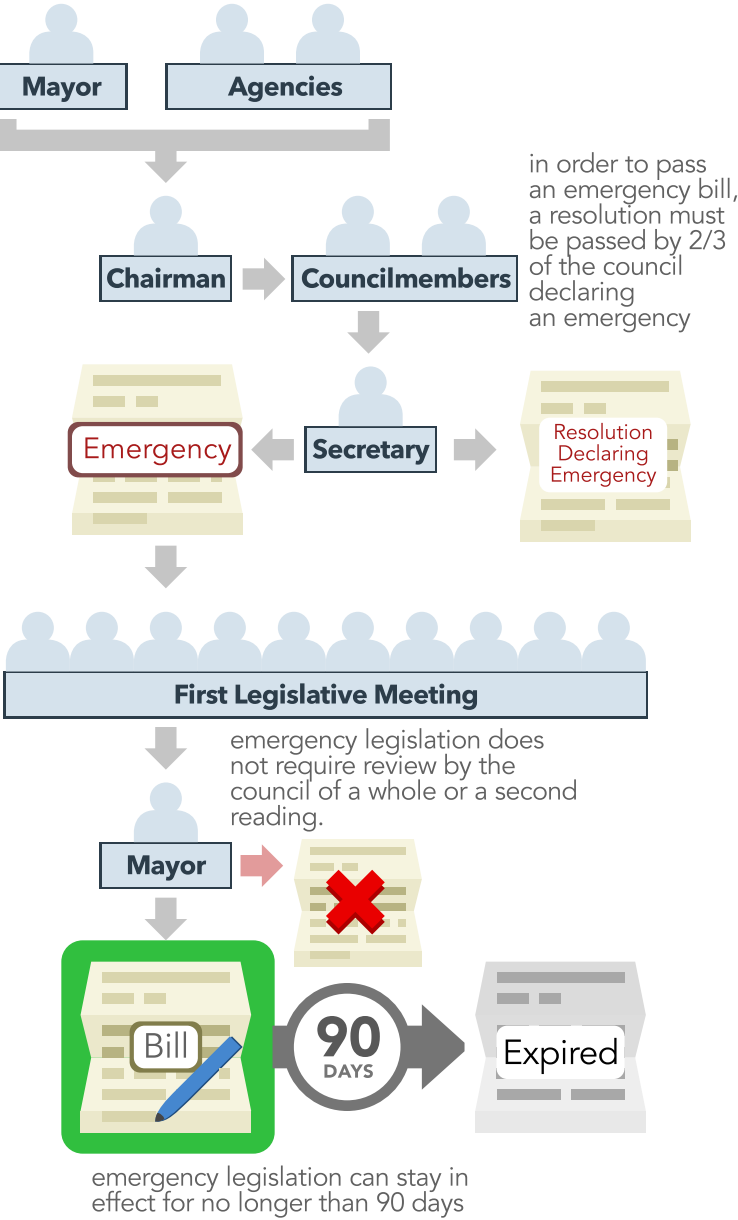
Mayor

Agencies

in order to pass an emergency bill, a resolution must be passed by 2/3 of the council declaring an emergency

Chairman

Councilmembers

Emergency

Secretary

Resolution Declaring Emergency

First Legislative Meeting

emergency legislation does not require review by the council of a whole or a second reading.

Mayor

Bill

90 DAYS

Expired

emergency legislation can stay in effect for no longer than 90 days